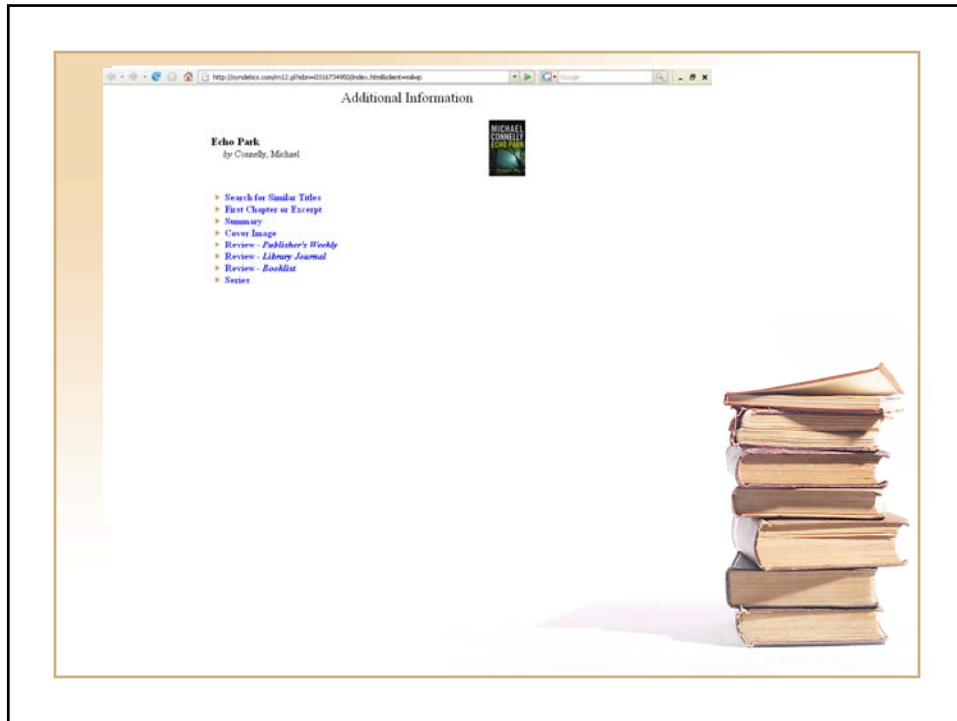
http://syndetics.com/index.aspx?isbn=0316734950/index.html&client=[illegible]

Google

Additional Information

Echo Park
by Connelly, Michael

MICHAEL CONNELLY ECHO PARK

Search for Similar Titles
First Chapter or Excerpt
Summary
Cover Image
Review - Publisher's Weekly
Review - Library Journal
Review - Booklist
Series